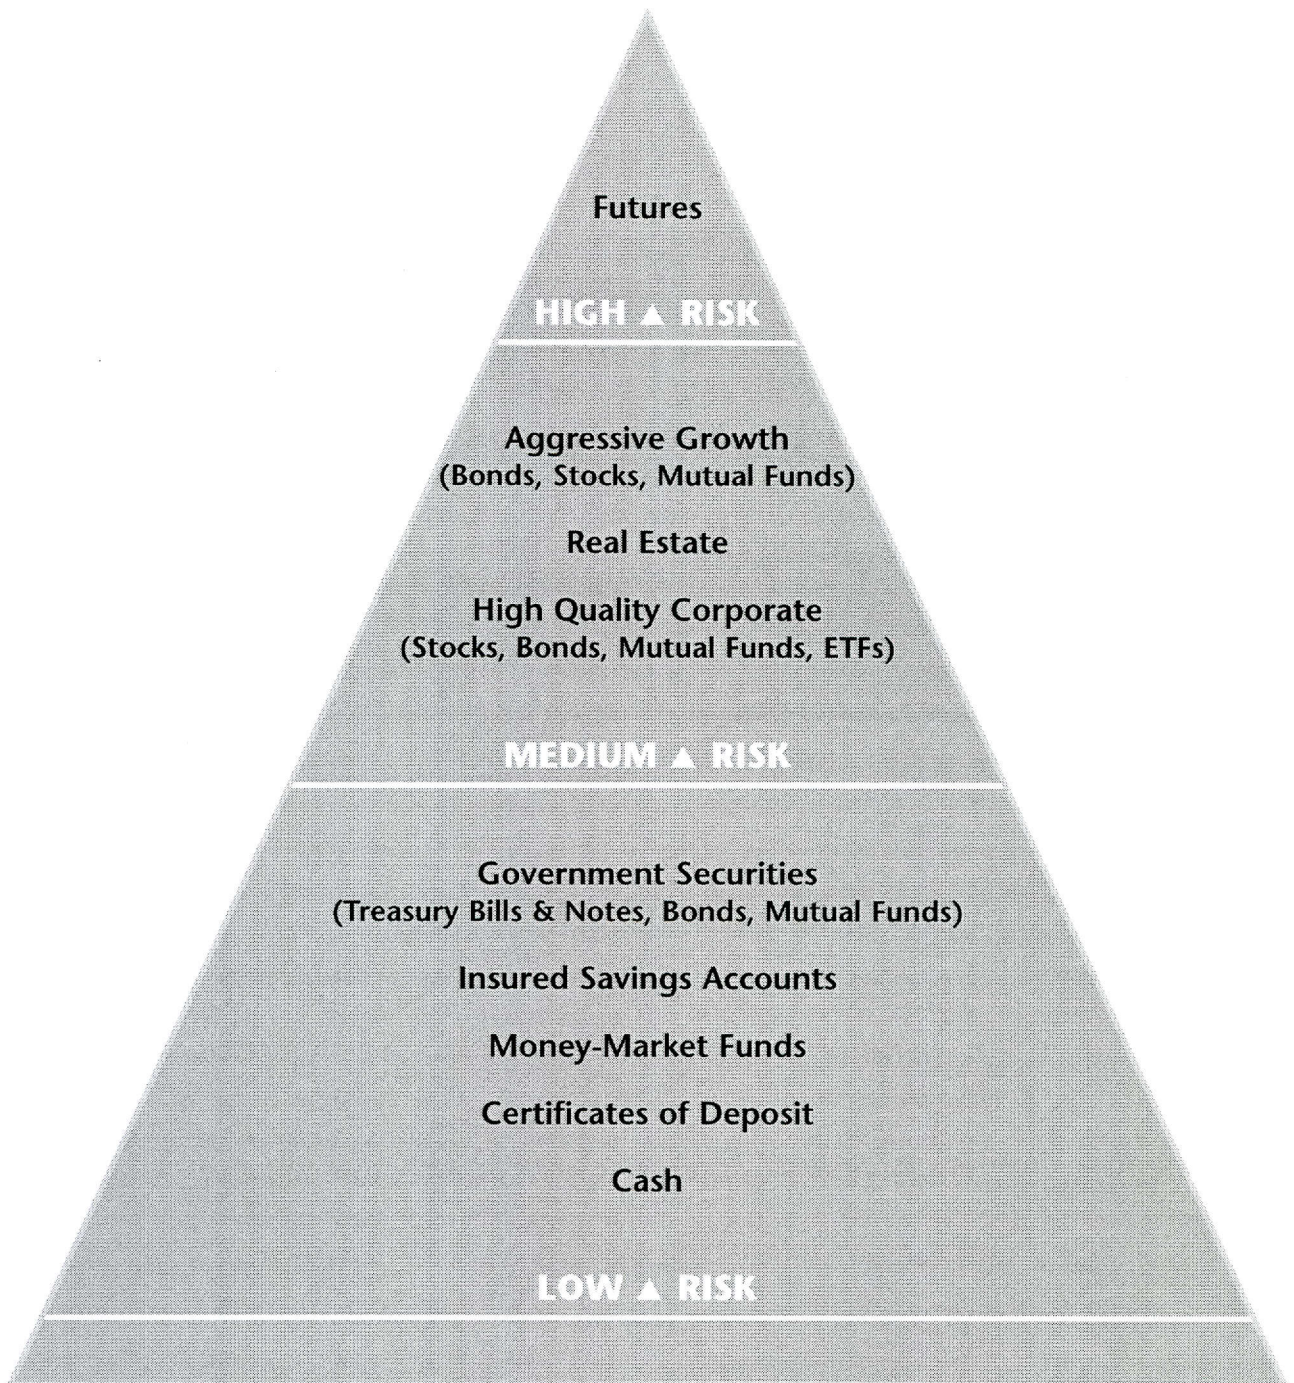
Futures

HIGH ▲ RISK

Aggressive Growth
(Bonds, Stocks, Mutual Funds)

Real Estate

High Quality Corporate
(Stocks, Bonds, Mutual Funds, ETFs)

MEDIUM ▲ RISK

Government Securities
(Treasury Bills & Notes, Bonds, Mutual Funds)

Insured Savings Accounts

Money-Market Funds

Certificates of Deposit

Cash

LOW ▲ RISK